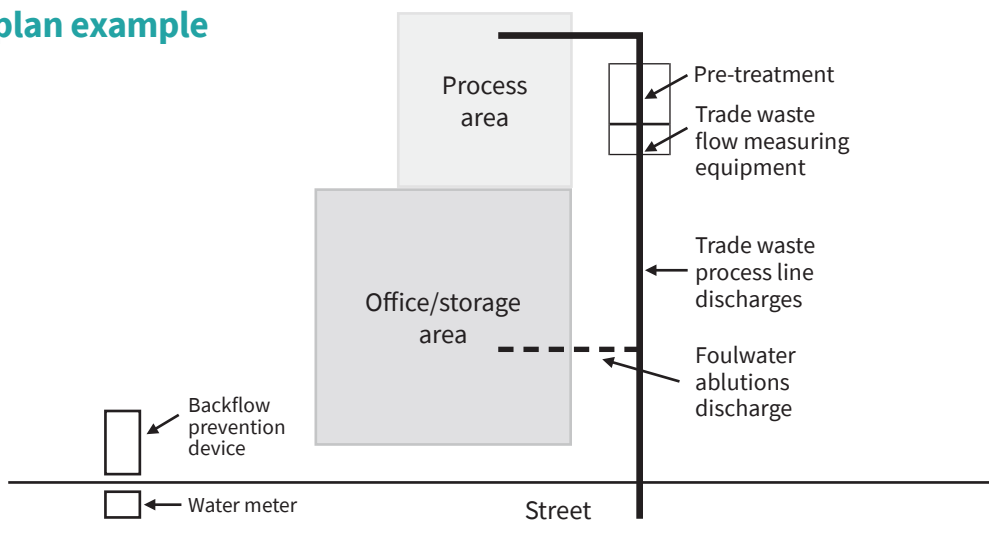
plan example

Process area

Pre-treatment

Trade waste flow measuring equipment

Office/storage area

Trade waste process line discharges

Foulwater ablutions discharge

Backflow prevention device

Water meter

Street